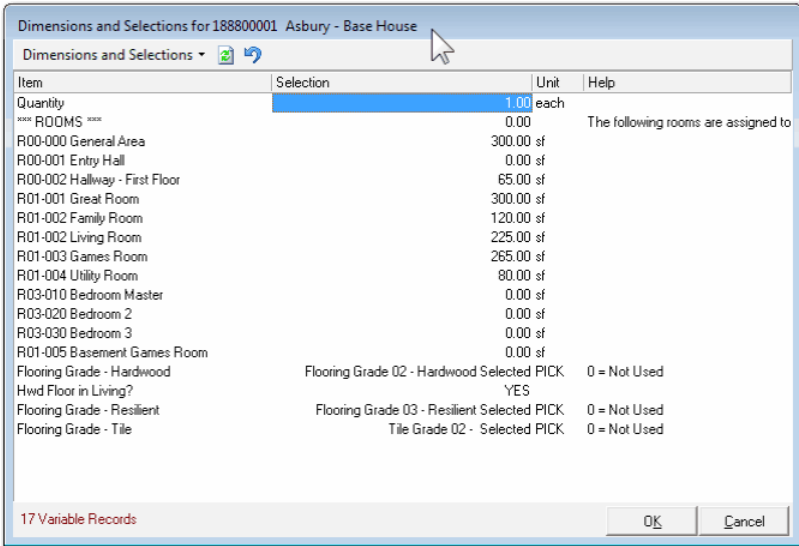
Dimensions and Selections for 188800001 Asbury - Base House

Dimensions and Selections

| Item | Selection | Unit | Help |
|---|---|---|---|
| Quantity | 1.00 | each | |
| *** ROOMS *** | 0.00 | | The following rooms are assigned to |
| R00-000 General Area | 300.00 | sf | |
| R00-001 Entry Hall | 0.00 | sf | |
| R00-002 Hallway - First Floor | 65.00 | sf | |
| R01-001 Great Room | 300.00 | sf | |
| R01-002 Family Room | 120.00 | sf | |
| R01-002 Living Room | 225.00 | sf | |
| R01-003 Games Room | 265.00 | sf | |
| R01-004 Utility Room | 80.00 | sf | |
| R03-010 Bedroom Master | 0.00 | sf | |
| R03-020 Bedroom 2 | 0.00 | sf | |
| R03-030 Bedroom 3 | 0.00 | sf | |
| R01-005 Basement Games Room | 0.00 | sf | |
| Flooring Grade - Hardwood | Flooring Grade 02 - Hardwood Selected | PICK | 0 = Not Used |
| Hwd Floor in Living? | YES | | |
| Flooring Grade - Resilient | Flooring Grade 03 - Resilient Selected | PICK | 0 = Not Used |
| Flooring Grade - Tile | Tile Grade 02 - Selected | PICK | 0 = Not Used |

17 Variable Records

OK

Cancel